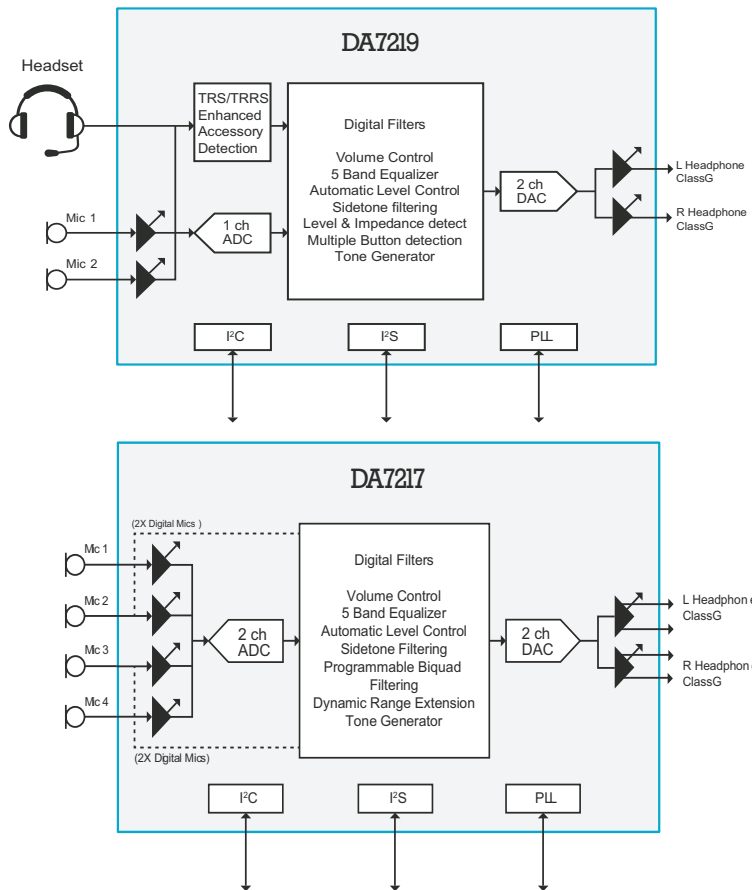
DA7219

Headset

TRS/TRRS Enhanced Accessory Detection

Digital Filters

Volume Control
5 Band Equalizer
Automatic Level Control
Sidetone filtering
Level & Impedance detect
Multiple Button detection
Tone Generator

Mic 1

Mic 2

1 ch ADC

2 ch DAC

L Headphone ClassG

R Headphone ClassG

I²C

I²S

PLL

DA7217

(2X Digital Mics )

Mic 1

Mic 2

Mic 3

Mic 4

(2X Digital Mics)

2 ch ADC

Digital Filters

Volume Control
5 Band Equalizer
Automatic Level Control
Sidetone Filtering
Programmable Biquad Filtering
Dynamic Range Extension
Tone Generator

2 ch DAC

L Headphon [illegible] ClassG

R Headphon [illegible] ClassG

I²C

I²S

PLL